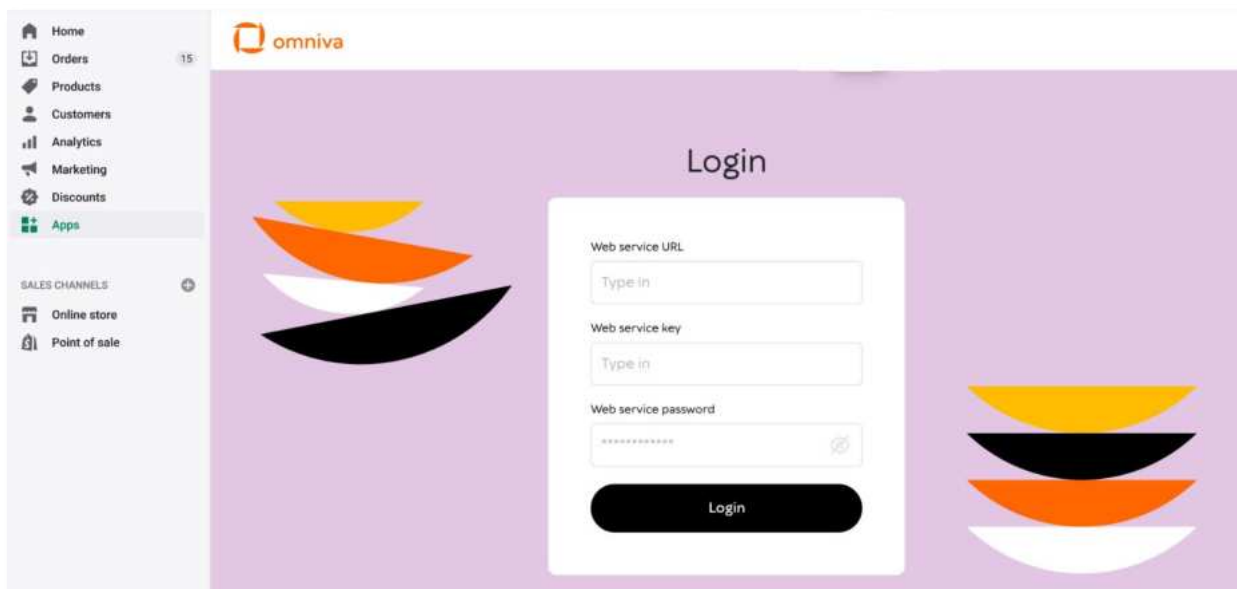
Home
Orders 15
Products
Customers
Analytics
Marketing
Discounts
Apps

SALES CHANNELS
Online store
Point of sale

omniva

Login

Web service URL
Type in
Web service key
Type in
Web service password
••••••••••••
Login